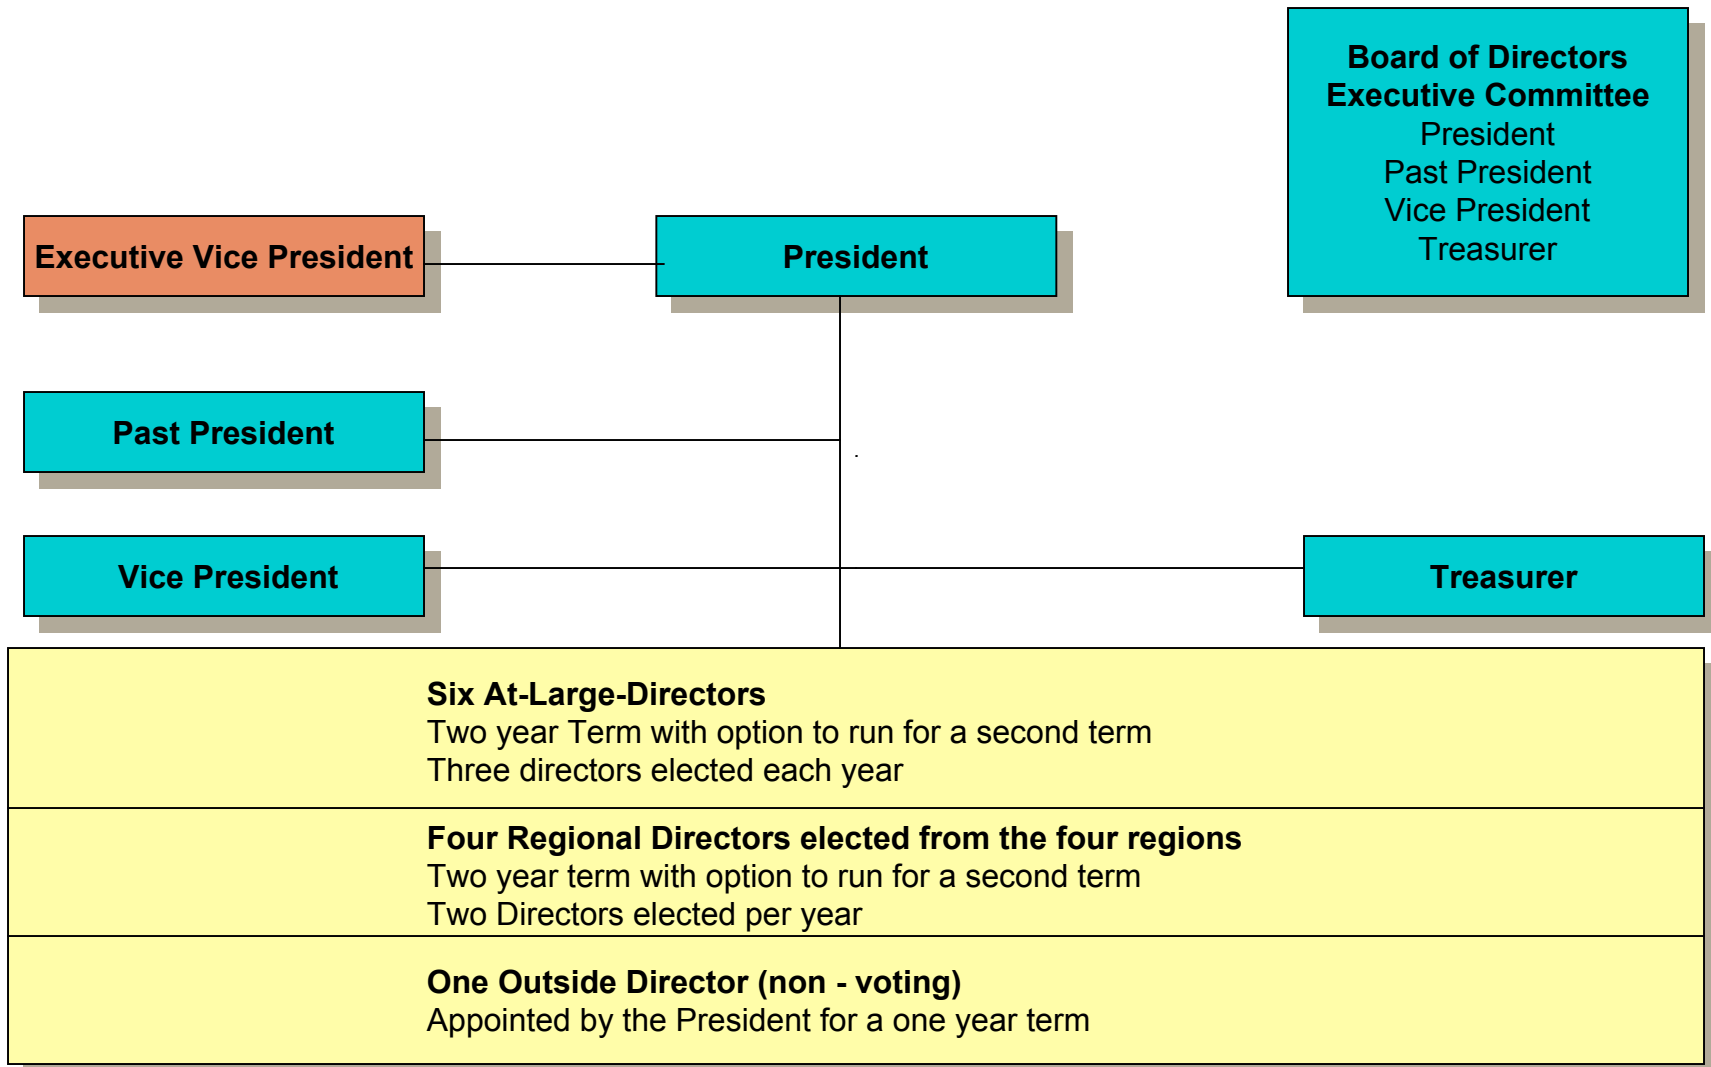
Board of Directors
Executive Committee
President
Past President
Vice President
Treasurer

Executive Vice President

President

Past President

Vice President

Treasurer

Six At-Large-Directors
Two year Term with option to run for a second term
Three directors elected each year

Four Regional Directors elected from the four regions
Two year term with option to run for a second term
Two Directors elected per year

One Outside Director (non - voting)
Appointed by the President for a one year term